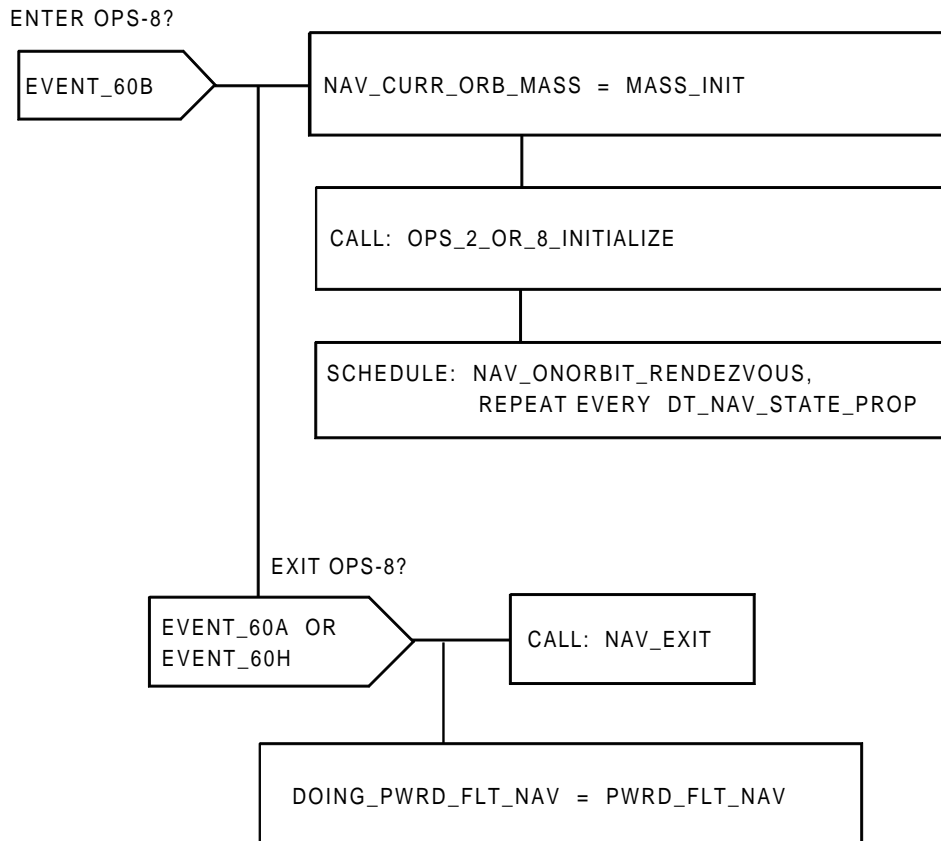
ENTER OPS-8?

EVENT_60B

NAV_CURR_ORB_MASS = MASS_INIT

CALL: OPS_2_OR_8_INITIALIZE

SCHEDULE: NAV_ONORBIT_RENDEZVOUS,
REPEAT EVERY DT_NAV_STATE_PROP

EXIT OPS-8?

EVENT_60A OR
EVENT_60H

CALL: NAV_EXIT

DOING_PWRD_FLT_NAV = PWRD_FLT_NAV